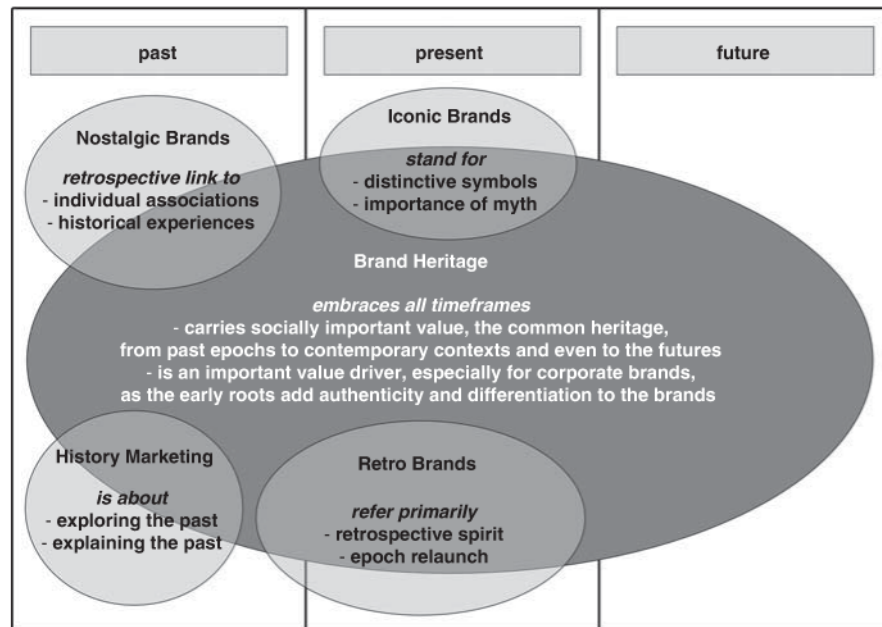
past

present

future

Nostalgic Brands

*retrospective link to*
- individual associations
- historical experiences

Iconic Brands

*stand for*
- distinctive symbols
- importance of myth

Brand Heritage

*embraces all timeframes*
- carries socially important value, the common heritage, from past epochs to contemporary contexts and even to the futures
- is an important value driver, especially for corporate brands, as the early roots add authenticity and differentiation to the brands

History Marketing

*is about*
- exploring the past
- explaining the past

Retro Brands

*refer primarily*
- retrospective spirit
- epoch relaunch